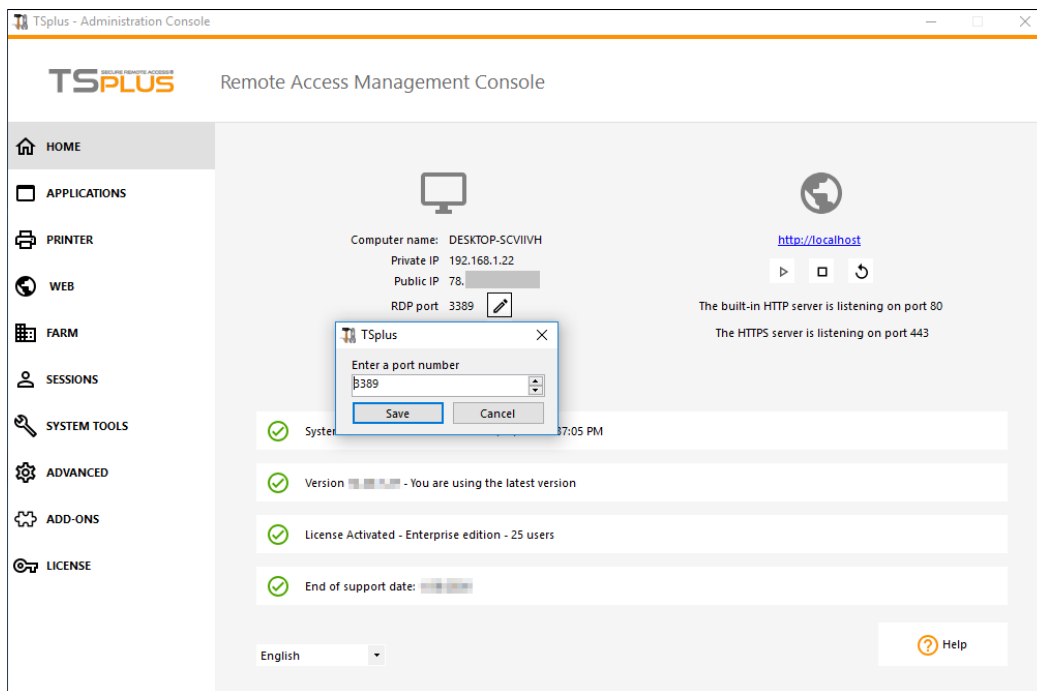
TSplus - Administration Console

SECURE REMOTE ACCESS
TSPLUS

Remote Access Management Console

HOME
APPLICATIONS
PRINTER
WEB
FARM
SESSIONS
SYSTEM TOOLS
ADVANCED
ADD-ONS
LICENSE

Computer name: DESKTOP-SCVIIVH
Private IP 192.168.1.22
Public IP 78.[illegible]
RDP port 3389

http://localhost

The built-in HTTP server is listening on port 80
The HTTPS server is listening on port 443

TSplus
Enter a port number
3389
Save
Cancel

Syster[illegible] 37:05 PM

Version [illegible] - You are using the latest version

License Activated - Enterprise edition - 25 users

End of support date: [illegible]

English

Help